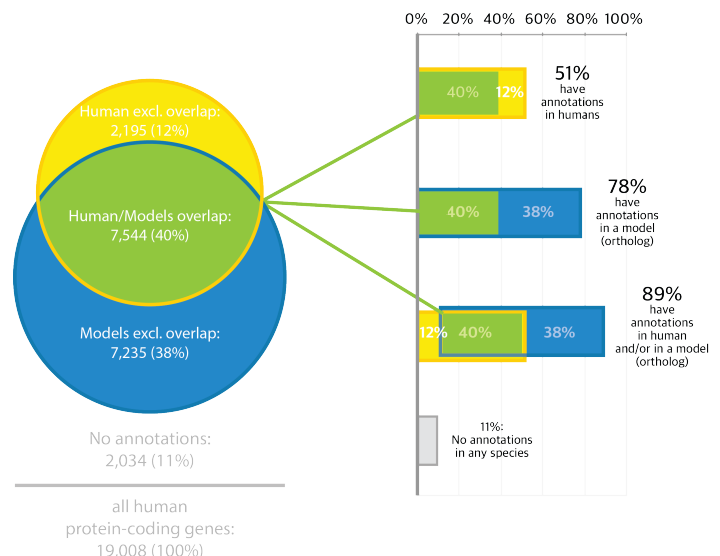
Human excl. overlap:
2,195 (12%)

Human/Models overlap:
7,544 (40%)

Models excl. overlap:
7,235 (38%)

No annotations:
2,034 (11%)

all human
protein-coding genes:
19,008 (100%)

0% 20% 40% 60% 80% 100%

40% 12%

51%
have
annotations
in humans

40% 38%

78%
have
annotations
in a model
(ortholog)

12% 40% 38%

89%
have
annotations
in human
and/or in a model
(ortholog)

11%:
No annotations
in any species